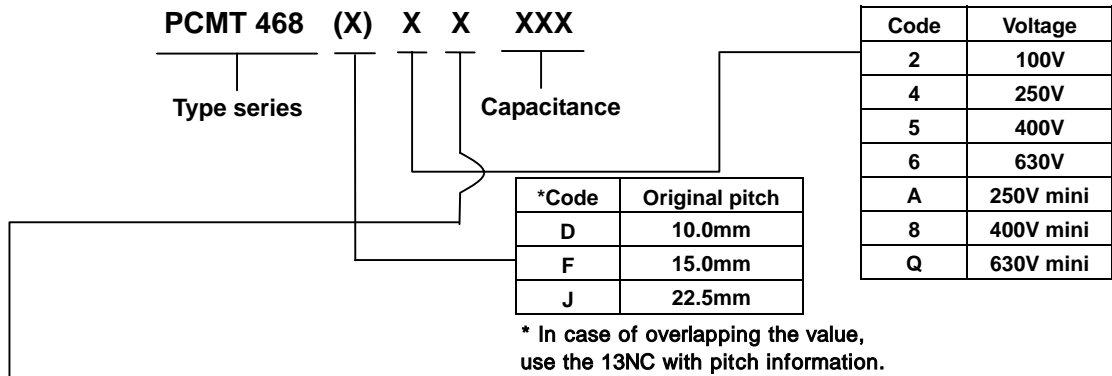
PCMT 468 (X) X X XXX

Type series

Capacitance

| Code | Voltage |
|---|---|
| 2 | 100V |
| 4 | 250V |
| 5 | 400V |
| 6 | 630V |
| A | 250V mini |
| 8 | 400V mini |
| Q | 630V mini |

| *Code | Original pitch |
|---|---|
| D | 10.0mm |
| F | 15.0mm |
| J | 22.5mm |

* In case of overlapping the value, use the 13NC with pitch information.